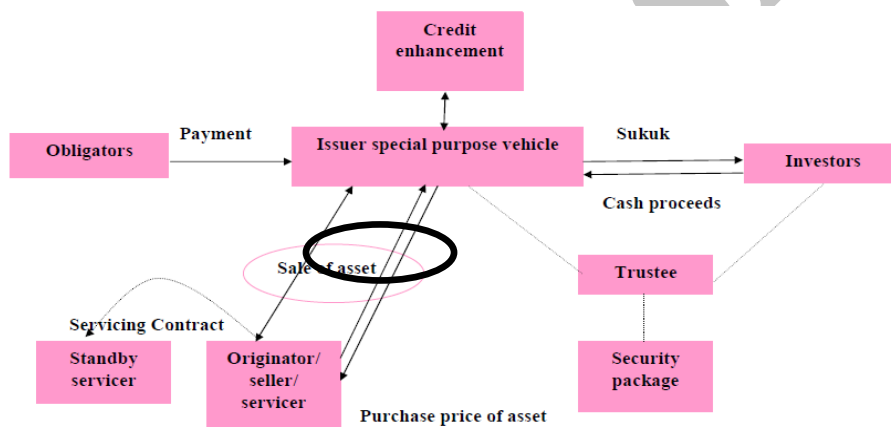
Credit enhancement

Obligators

Payment

Issuer special purpose vehicle

Sukuk

Investors

Cash proceeds

Sale of asset

Trustee

Servicing Contract

Standby servicer

Originator/ seller/ servicer

Security package

Purchase price of asset